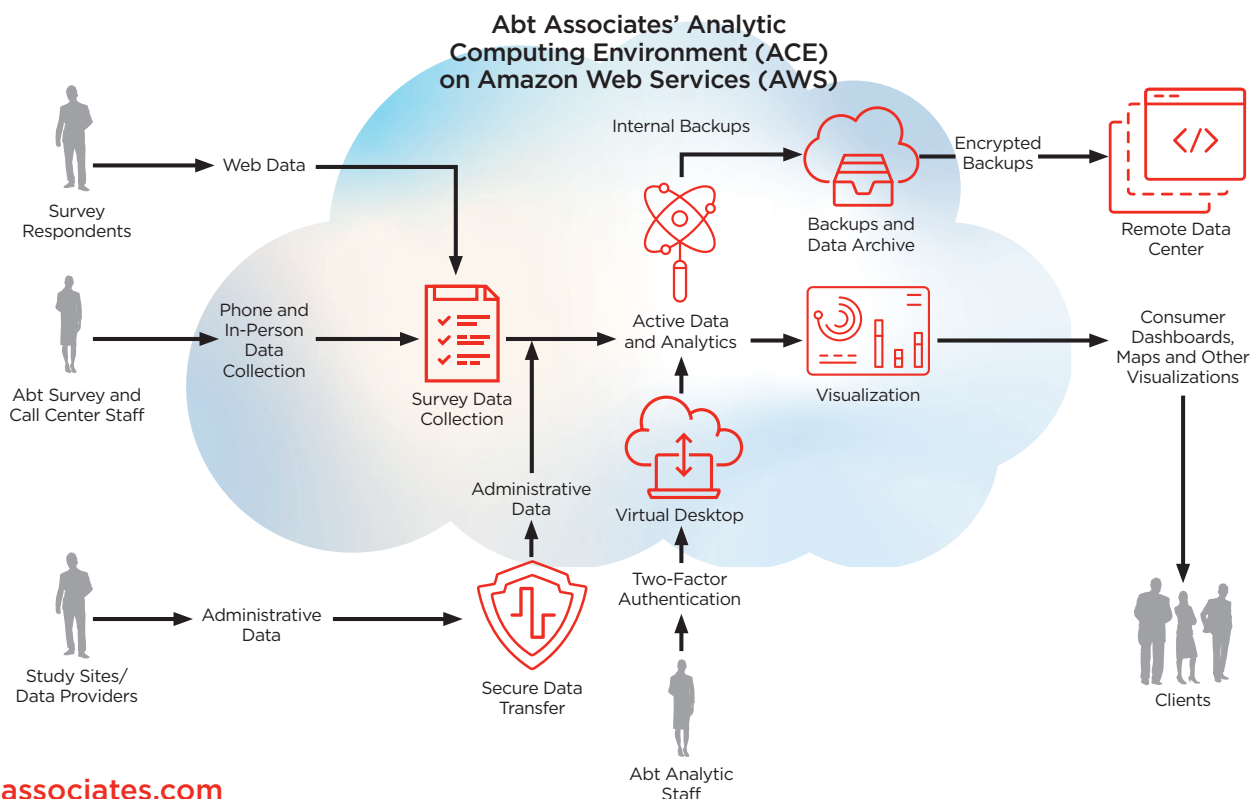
Abt Associates' Analytic Computing Environment (ACE) on Amazon Web Services (AWS)

Survey Respondents

Web Data

Internal Backups

Encrypted Backups

Backups and Data Archive

Remote Data Center

Phone and In-Person Data Collection

Abt Survey and Call Center Staff

Survey Data Collection

Active Data and Analytics

Visualization

Consumer Dashboards, Maps and Other Visualizations

Administrative Data

Virtual Desktop

Two-Factor Authentication

Study Sites/ Data Providers

Administrative Data

Secure Data Transfer

Clients

Abt Analytic Staff

associates.com